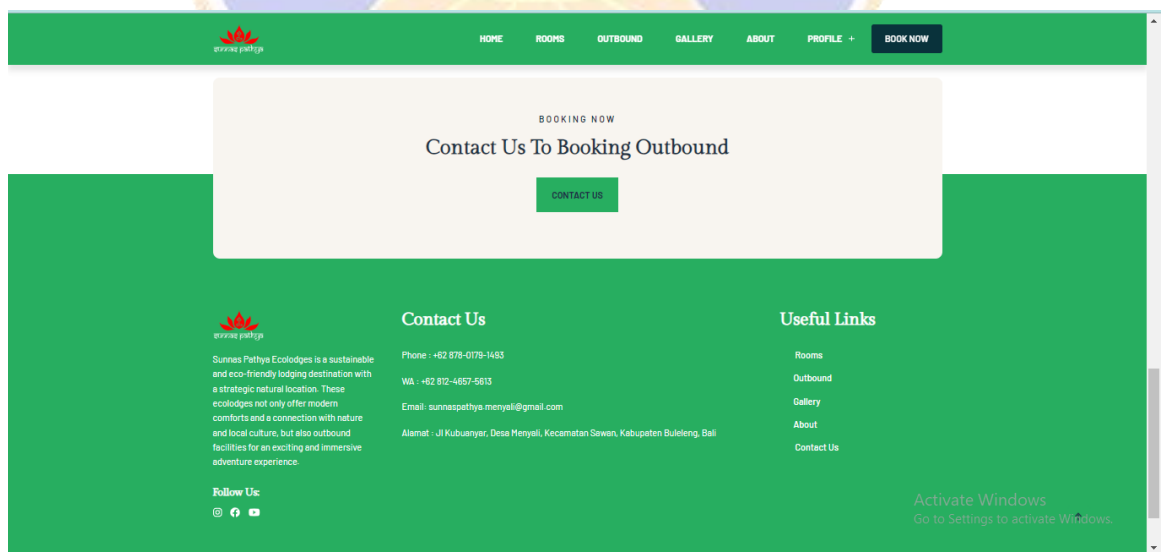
sunnas pathya

HOME ROOMS OUTBOUND GALLERY ABOUT PROFILE + BOOK NOW

BOOKING NOW

Contact Us To Booking Outbound

CONTACT US

sunnas pathya

Sunnas Pathya Ecolodges is a sustainable and eco-friendly lodging destination with a strategic natural location. These ecolodges not only offer modern comforts and a connection with nature and local culture, but also outbound facilities for an exciting and immersive adventure experience.

Follow Us:

Contact Us

Phone : +62 878-0179-1493

WA : +62 812-4657-5613

Email: sunnaspathya.menyali@gmail.com

Alamat : Jl Kubuanyar, Desa Menyali, Kecamatan Sawan, Kabupaten Buleleng, Bali

Useful Links

Rooms

Outbound

Gallery

About

Contact Us

Activate Windows
Go to Settings to activate Windows.